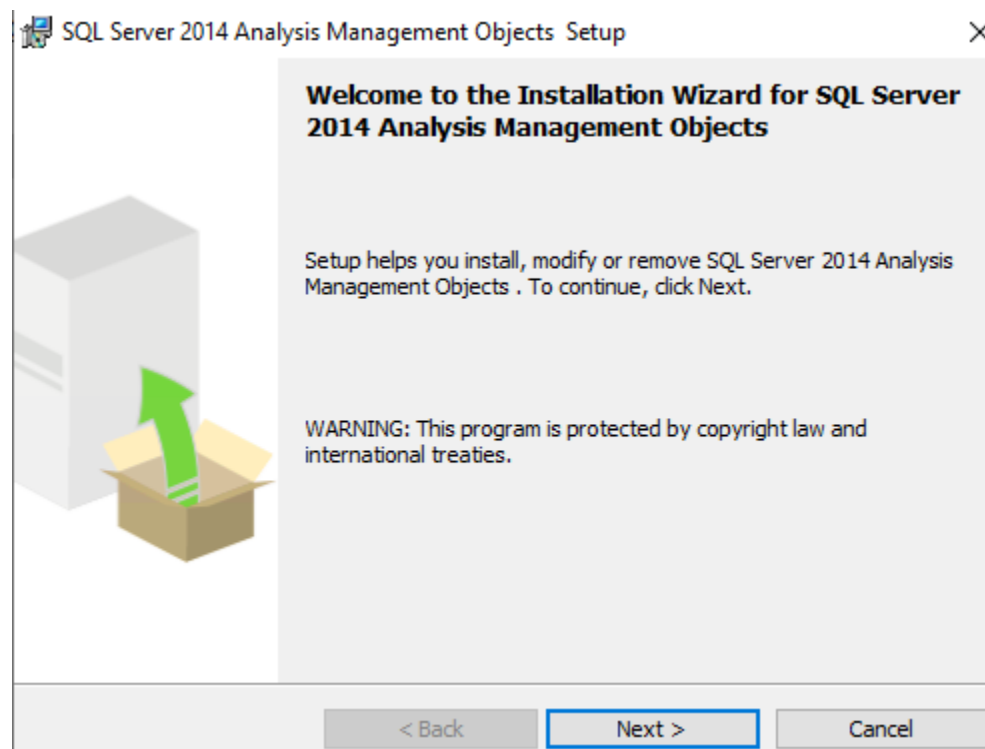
SQL Server 2014 Analysis Management Objects Setup

×

Welcome to the Installation Wizard for SQL Server 2014 Analysis Management Objects

Setup helps you install, modify or remove SQL Server 2014 Analysis Management Objects . To continue, click Next.

WARNING: This program is protected by copyright law and international treaties.

< Back

Next >

Cancel